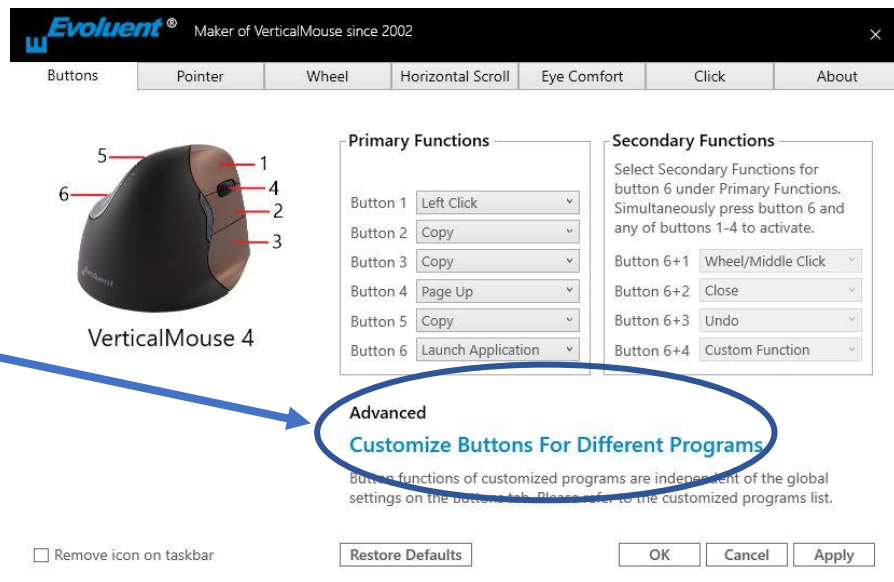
Evoluent® Maker of VerticalMouse since 2002

×

Buttons | Pointer | Wheel | Horizontal Scroll | Eye Comfort | Click | About

5
1
6
4
2
3

VerticalMouse 4

Primary Functions

Button 1 Left Click
Button 2 Copy
Button 3 Copy
Button 4 Page Up
Button 5 Copy
Button 6 Launch Application

Secondary Functions

Select Secondary Functions for button 6 under Primary Functions. Simultaneously press button 6 and any of buttons 1-4 to activate.

Button 6+1 Wheel/Middle Click
Button 6+2 Close
Button 6+3 Undo
Button 6+4 Custom Function

Advanced

Customize Buttons For Different Programs

Button functions of customized programs are independent of the global settings on the buttons tab. Please refer to the customized programs list.

Remove icon on taskbar

Restore Defaults

OK Cancel Apply